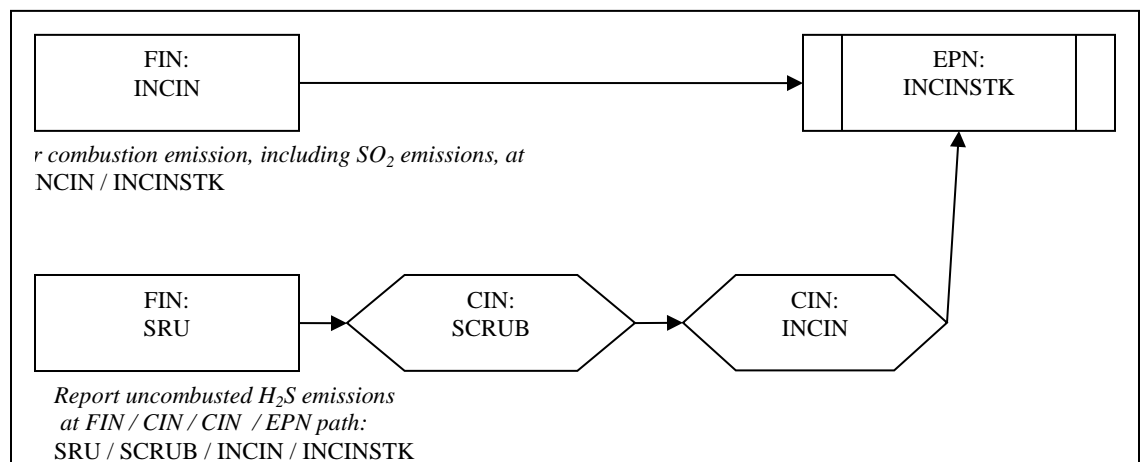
FIN:
INCIN

EPN:
INCINSTK

r combustion emission, including $SO_2$ emissions, at
NCIN / INCINSTK

FIN:
SRU

CIN:
SCRUB

CIN:
INCIN

Report uncombusted $H_2S$ emissions at FIN / CIN / CIN / EPN path:
SRU / SCRUB / INCIN / INCINSTK